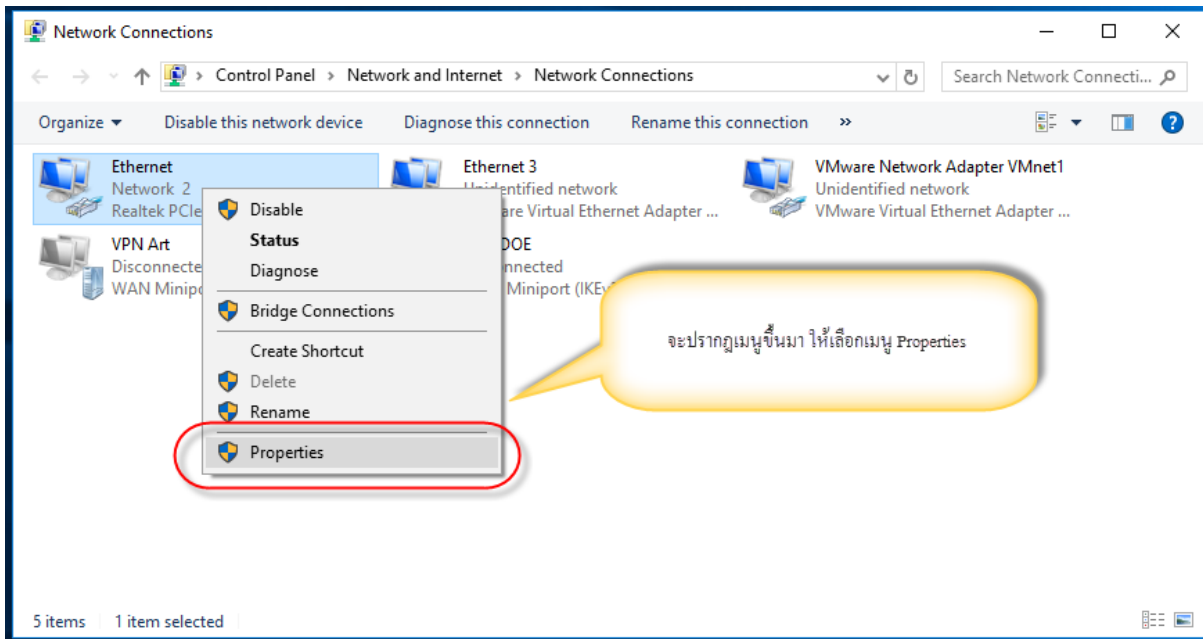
Network Connections

Control Panel > Network and Internet > Network Connections

Search Network Connecti...

Organize ▾ Disable this network device Diagnose this connection Rename this connection »

Ethernet
Network 2
Realtek PCIe

Ethernet 3
Unidentified network
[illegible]are Virtual Ethernet Adapter ...

VMware Network Adapter VMnet1
Unidentified network
VMware Virtual Ethernet Adapter ...

VPN Art
Disconnecte
WAN Minipo

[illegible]DOE
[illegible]nnected
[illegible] Miniport (IKEv

Disable
Status
Diagnose
Bridge Connections
Create Shortcut
Delete
Rename
Properties

จะปรากฏเมนูขึ้นมา ให้เลือกเมนู Properties

5 items 1 item selected